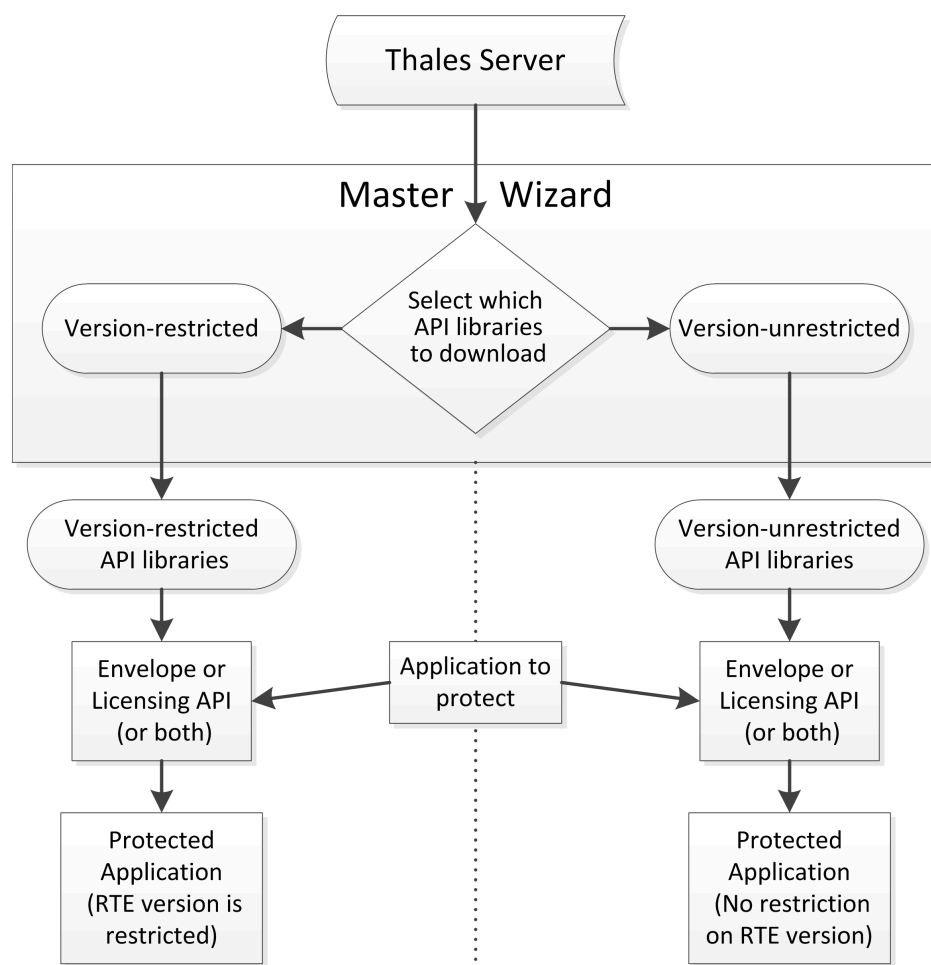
Thales Server

Master Wizard

Select which API libraries to download

Version-restricted

Version-unrestricted

Version-restricted API libraries

Version-unrestricted API libraries

Envelope or Licensing API (or both)

Application to protect

Envelope or Licensing API (or both)

Protected Application (RTE version is restricted)

Protected Application (No restriction on RTE version)